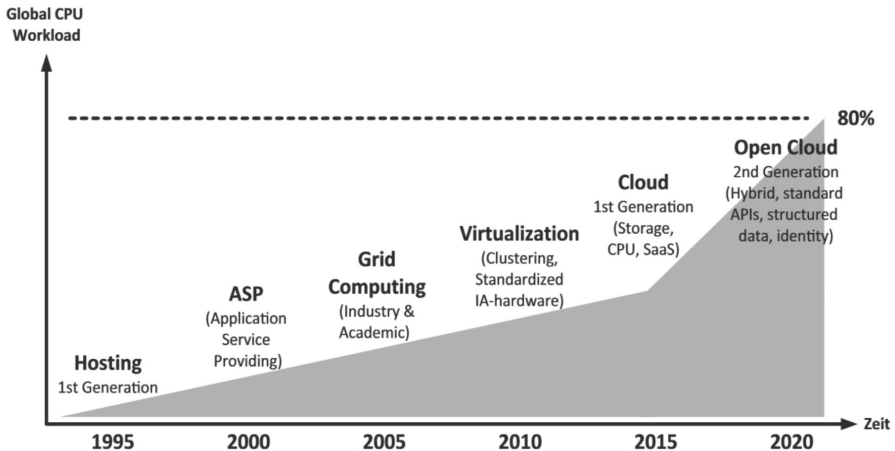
Global CPU Workload

80%

Hosting
1st Generation

ASP
(Application Service Providing)

Grid Computing
(Industry & Academic)

Virtualization
(Clustering, Standardized IA-hardware)

Cloud
1st Generation
(Storage, CPU, SaaS)

Open Cloud
2nd Generation
(Hybrid, standard APIs, structured data, identity)

1995
2000
2005
2010
2015
2020
Zeit